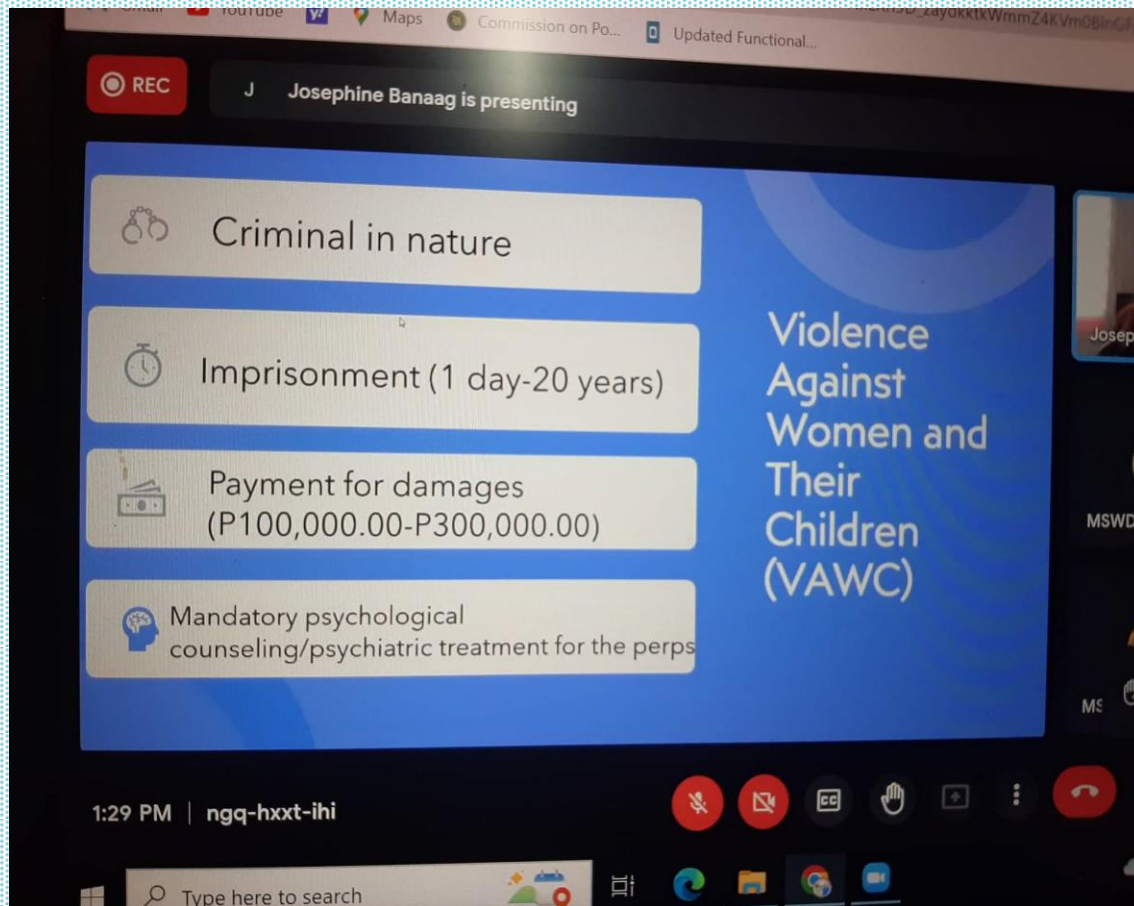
YouTube Maps Commission on Po... Updated Functional...

REC

J Josephine Banaag is presenting

Criminal in nature

Imprisonment (1 day-20 years)

Payment for damages (P100,000.00-P300,000.00)

Mandatory psychological counseling/psychiatric treatment for the perps

Violence Against Women and Their Children (VAWC)

Josep

MSWD

MS

1:29 PM | ngq-hxxt-ihi

CC

Type here to search